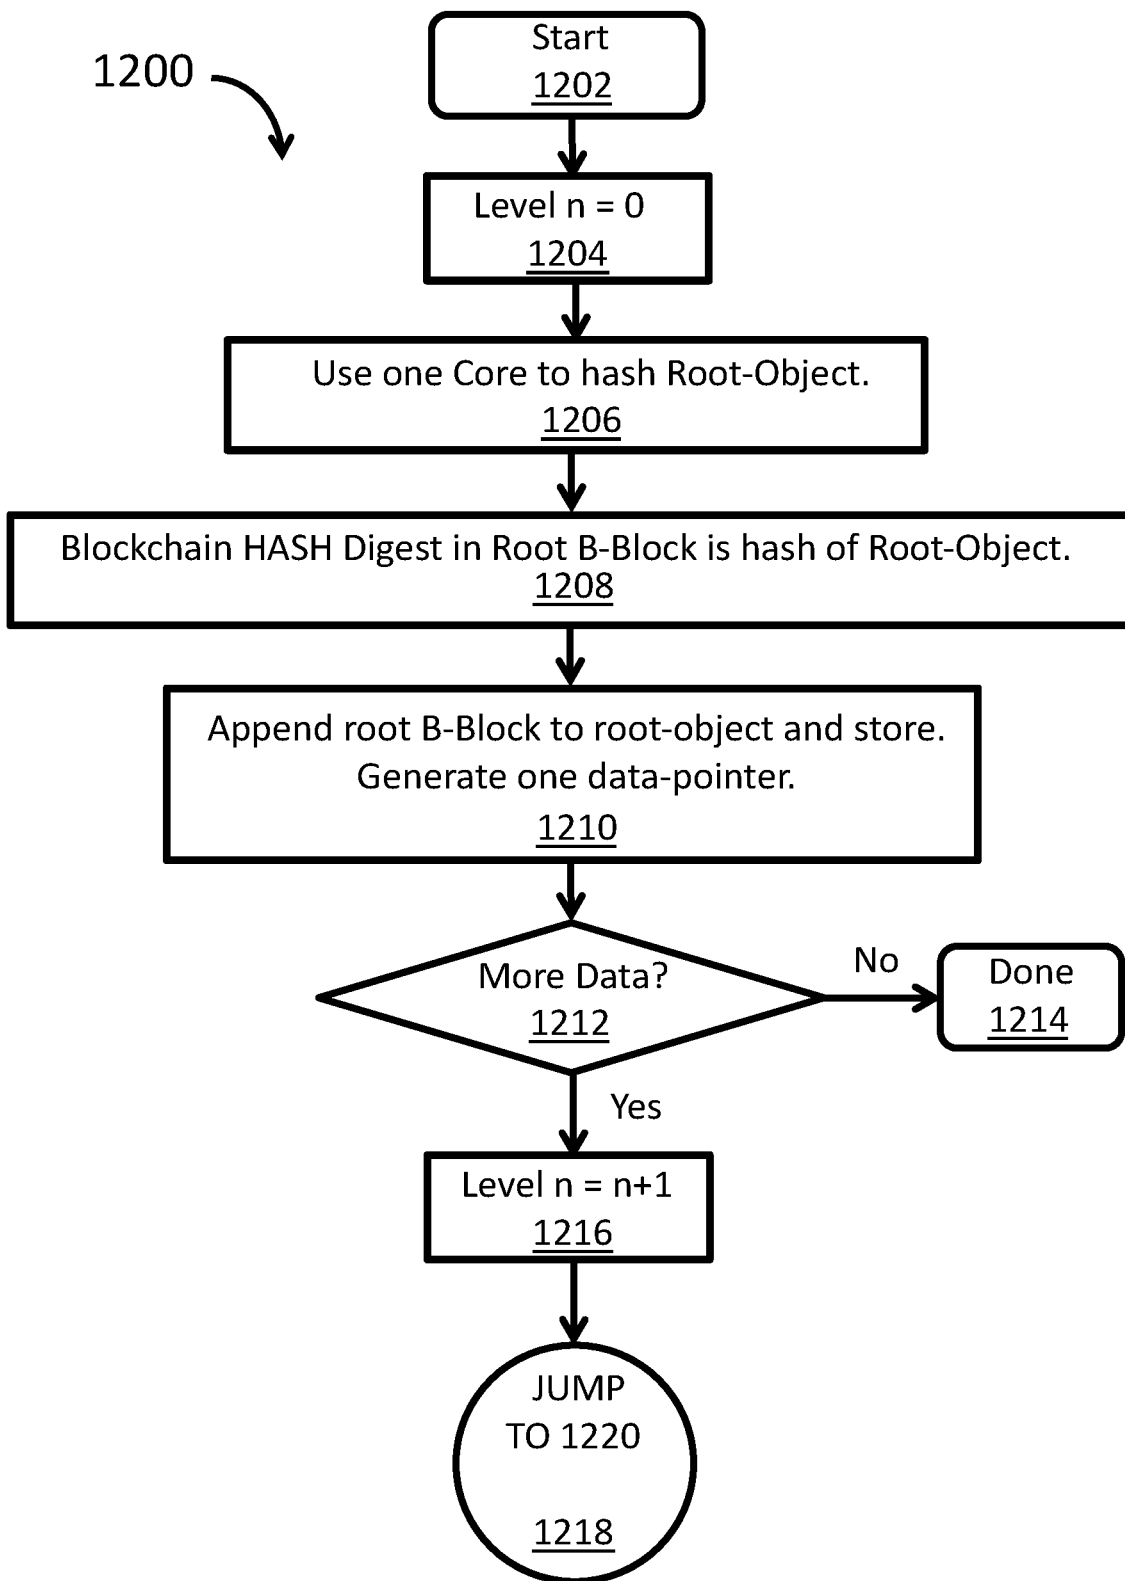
1200

Start
1202

Level n = 0
1204

Use one Core to hash Root-Object.
1206

Blockchain HASH Digest in Root B-Block is hash of Root-Object.
1208

Append root B-Block to root-object and store.
Generate one data-pointer.
1210

More Data?
1212

No

Done
1214

Yes

Level n = n+1
1216

JUMP
TO 1220

1218